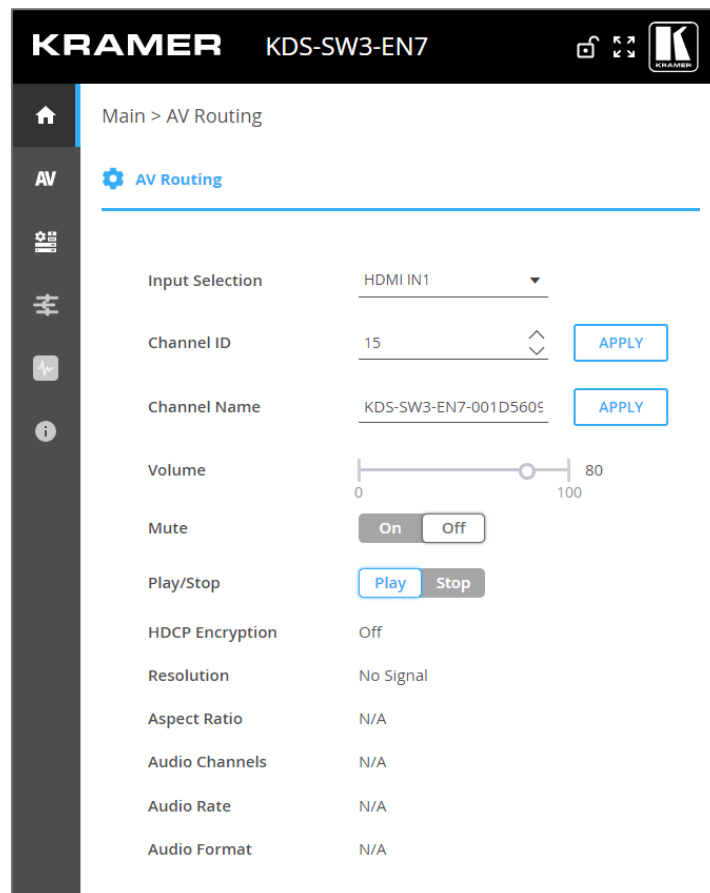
KRAMER KDS-SW3-EN7

KRAMER

AV

Main > AV Routing

AV Routing

Input Selection HDMI IN1

Channel ID 15 APPLY

Channel Name KDS-SW3-EN7-001D5609 APPLY

Volume 0 100 80

Mute On Off

Play/Stop Play Stop

HDCP Encryption Off

Resolution No Signal

Aspect Ratio N/A

Audio Channels N/A

Audio Rate N/A

Audio Format N/A